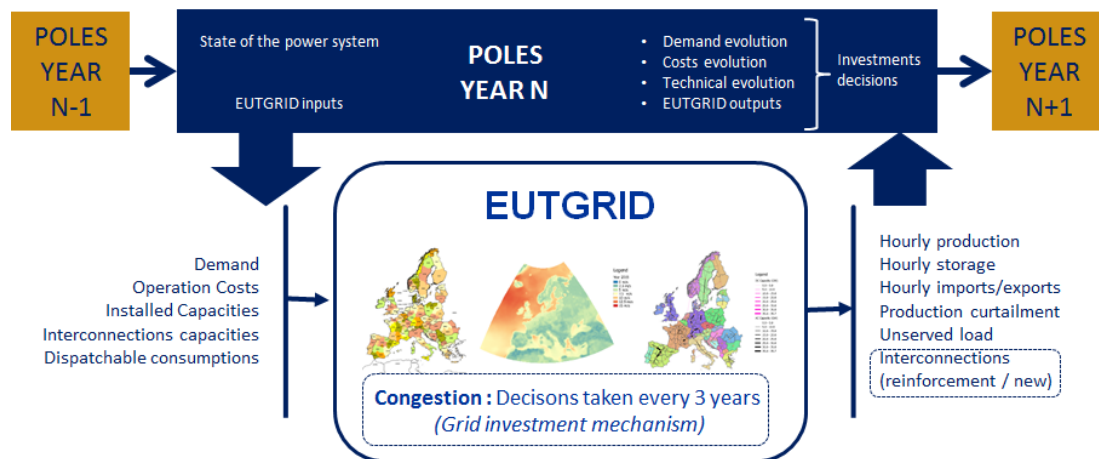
POLES YEAR N-1

State of the power system

EUTGRID inputs

POLES YEAR N

- Demand evolution
- Costs evolution
- Technical evolution
- EUTGRID outputs

Investments decisions

POLES YEAR N+1

EUTGRID

Demand
Operation Costs
Installed Capacities
Interconnections capacities
Dispatchable consumptions

Legend

Legend

Congestion : Decisons taken every 3 years
(Grid investment mechanism)

Hourly production
Hourly storage
Hourly imports/exports
Production curtailment
Unserved load
Interconnections (reinforcement / new)